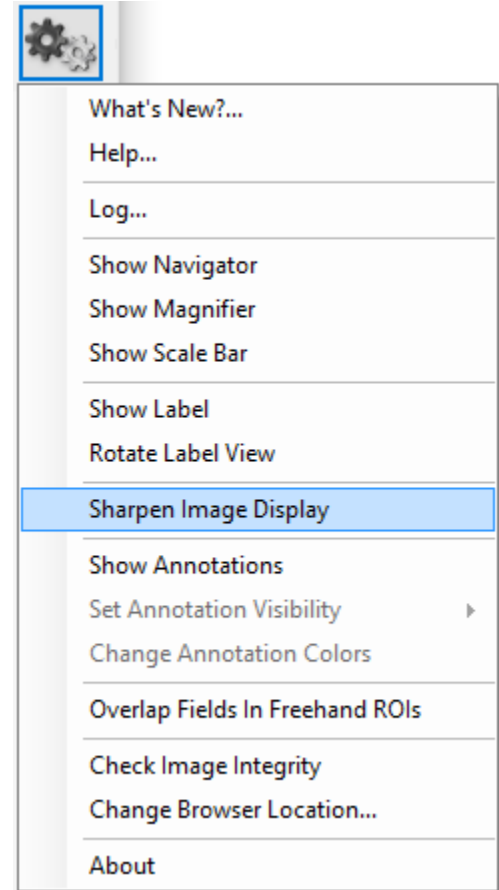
What's New?...
Help...

Log...

Show Navigator
Show Magnifier
Show Scale Bar

Show Label
Rotate Label View

Sharpen Image Display

Show Annotations
Set Annotation Visibility
Change Annotation Colors

Overlap Fields In Freehand ROIs

Check Image Integrity
Change Browser Location...

About